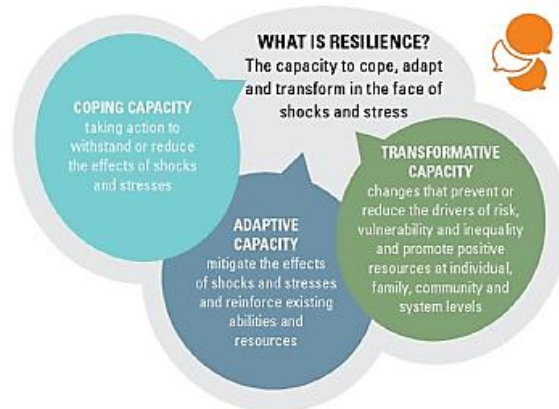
WHAT IS RESILIENCE?
The capacity to cope, adapt and transform in the face of shocks and stress

COPING CAPACITY
taking action to withstand or reduce the effects of shocks and stresses

ADAPTIVE CAPACITY
mitigate the effects of shocks and stresses and reinforce existing abilities and resources

TRANSFORMATIVE CAPACITY
changes that prevent or reduce the drivers of risk, vulnerability and inequality and promote positive resources at individual, family, community and system levels